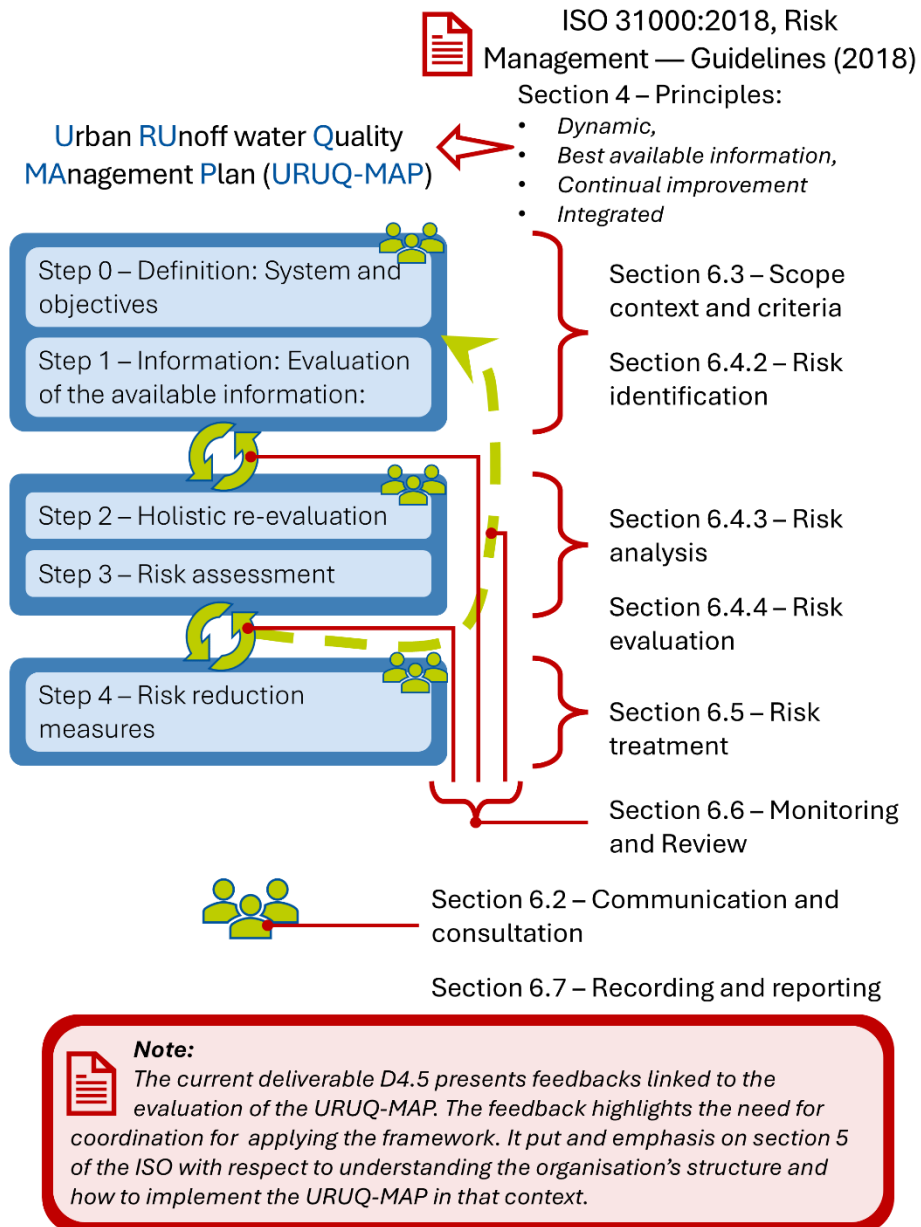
ISO 31000:2018, Risk Management — Guidelines (2018)

Section 4 – Principles:
- Dynamic,
- Best available information,
- Continual improvement
- Integrated

Urban RUnoff water Quality MAnagement Plan (URUQ-MAP)

Step 0 – Definition: System and objectives

Step 1 – Information: Evaluation of the available information:

Step 2 – Holistic re-evaluation

Step 3 – Risk assessment

Step 4 – Risk reduction measures

Section 6.3 – Scope context and criteria

Section 6.4.2 – Risk identification

Section 6.4.3 – Risk analysis

Section 6.4.4 – Risk evaluation

Section 6.5 – Risk treatment

Section 6.6 – Monitoring and Review

Section 6.2 – Communication and consultation

Section 6.7 – Recording and reporting

Note:
The current deliverable D4.5 presents feedbacks linked to the evaluation of the URUQ-MAP. The feedback highlights the need for coordination for applying the framework. It put and emphasis on section 5 of the ISO with respect to understanding the organisation's structure and how to implement the URUQ-MAP in that context.